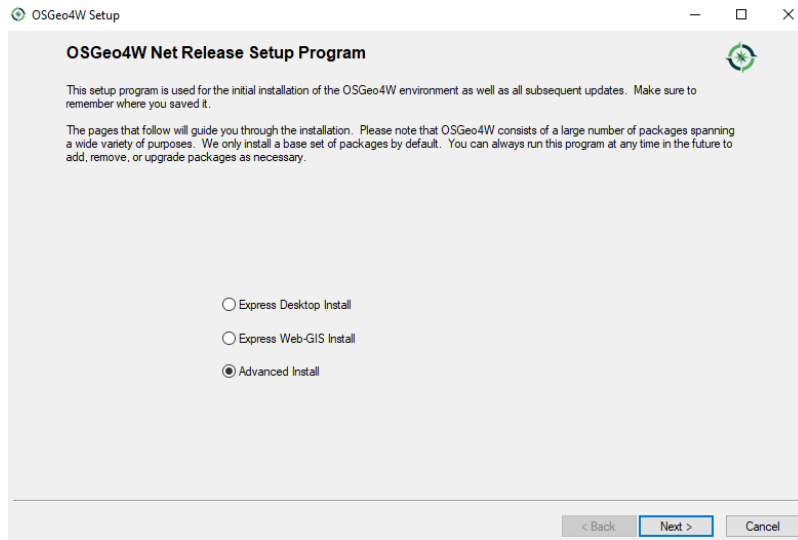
OSGeo4W Setup

OSGeo4W Net Release Setup Program

This setup program is used for the initial installation of the OSGeo4W environment as well as all subsequent updates. Make sure to remember where you saved it.

The pages that follow will guide you through the installation. Please note that OSGeo4W consists of a large number of packages spanning a wide variety of purposes. We only install a base set of packages by default. You can always run this program at any time in the future to add, remove, or upgrade packages as necessary.

Express Desktop Install

Express Web-GIS Install

Advanced Install

< Back
Next >
Cancel